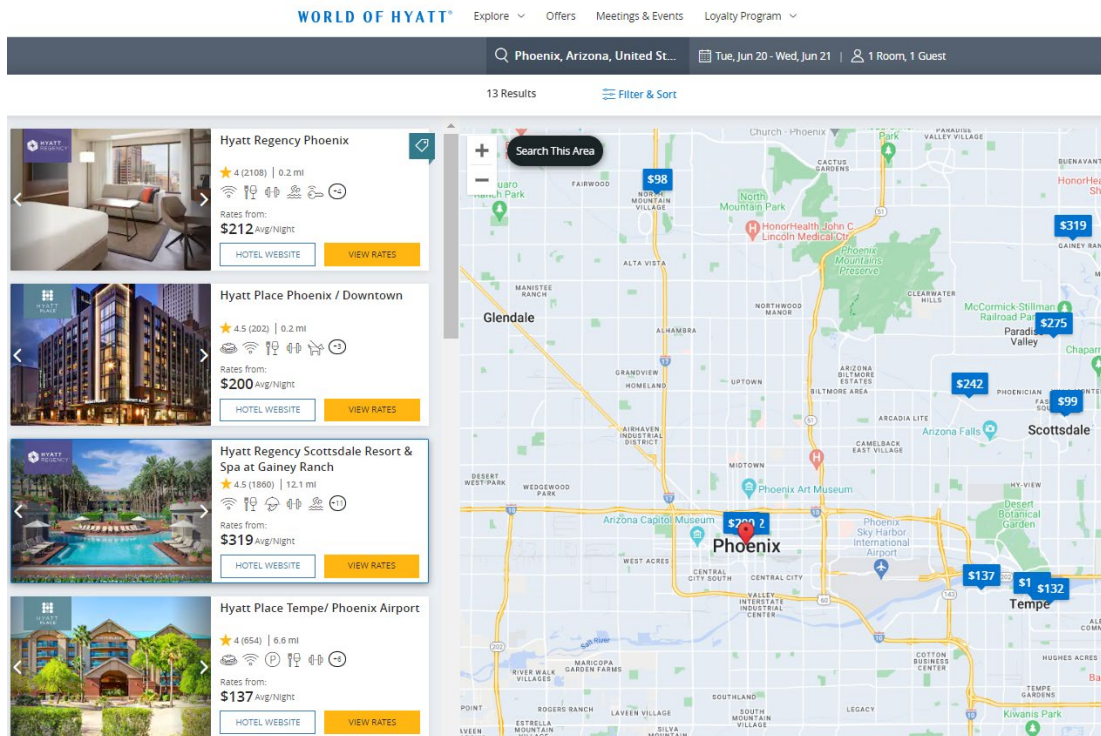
WORLD OF HYATT® Explore Offers Meetings & Events Loyalty Program

Phoenix, Arizona, United St... Tue, Jun 20 - Wed, Jun 21 | 1 Room, 1 Guest

13 Results Filter & Sort

HYATT REGENCY
Hyatt Regency Phoenix
4 (2108) | 0.2 mi
+4
Rates from:
$212 Avg/Night
HOTEL WEBSITE VIEW RATES

HYATT PLACE
Hyatt Place Phoenix / Downtown
4.5 (202) | 0.2 mi
+3
Rates from:
$200 Avg/Night
HOTEL WEBSITE VIEW RATES

HYATT REGENCY
Hyatt Regency Scottsdale Resort & Spa at Gainey Ranch
4.5 (1860) | 12.1 mi
+11
Rates from:
$319 Avg/Night
HOTEL WEBSITE VIEW RATES

HYATT PLACE
Hyatt Place Tempe/ Phoenix Airport
4 (654) | 6.6 mi
+6
Rates from:
$137 Avg/Night
HOTEL WEBSITE VIEW RATES

Search This Area
+
−
$98
$319
$275
$242
$99
$200 2
$137
$1
$132
Church - Phoenix
Park
CACTUS GARDENS
BUENAVENTURA
HonorHealth Sh
Suaro Ranch Park
FAIRWOOD
NORTH MOUNTAIN VILLAGE
North Mountain Park
HonorHealth John C Lincoln Medical Ctr
Phoenix Mountains Preserve
GAINEY RANCH
ALTA VISTA
MANISTEE RANCH
Glendale
NORTHWOOD MANOR
CLEARWATER HILLS
McCormick-Stillman Railroad Park
Paradise Valley
Chapar
ALHAMBRA
GRANOVIEW
HOMELAND
UPTOWN
ARIZONA BILTMORE ESTATES
BILTMORE AREA
PHOENICIAN
ARCADIA LITE
Arizona Falls
Scottsdale
AIRHAVEN INDUSTRIAL DISTRICT
CAMELBACK EAST VILLAGE
MIDTOWN
DESERT WEST PARK
WEDGEWOOD PARK
Phoenix Art Museum
HI-VIEW
Desert Botanical Garden
Arizona Capitol Museum
Phoenix
Phoenix Sky Harbor International Airport
WEST ACRES
CENTRAL CITY SOUTH
CENTRAL CITY
Tempe
VALLEY INTERSTATE INDUSTRIAL CENTER
Salt River
RIVER WALK VILLAGES
MARICOPA GARDEN FARMS
COTTON BUSINESS CENTER
HUGHES ACRES
SOUTHLAND
TEMPE GARDENS
POINT
ROGERS RANCH
LAVEEN VILLAGE
SOUTH MOUNTAIN VILLAGE
LEGACY
Kiwanis Park
ESTRELLA
SILVA